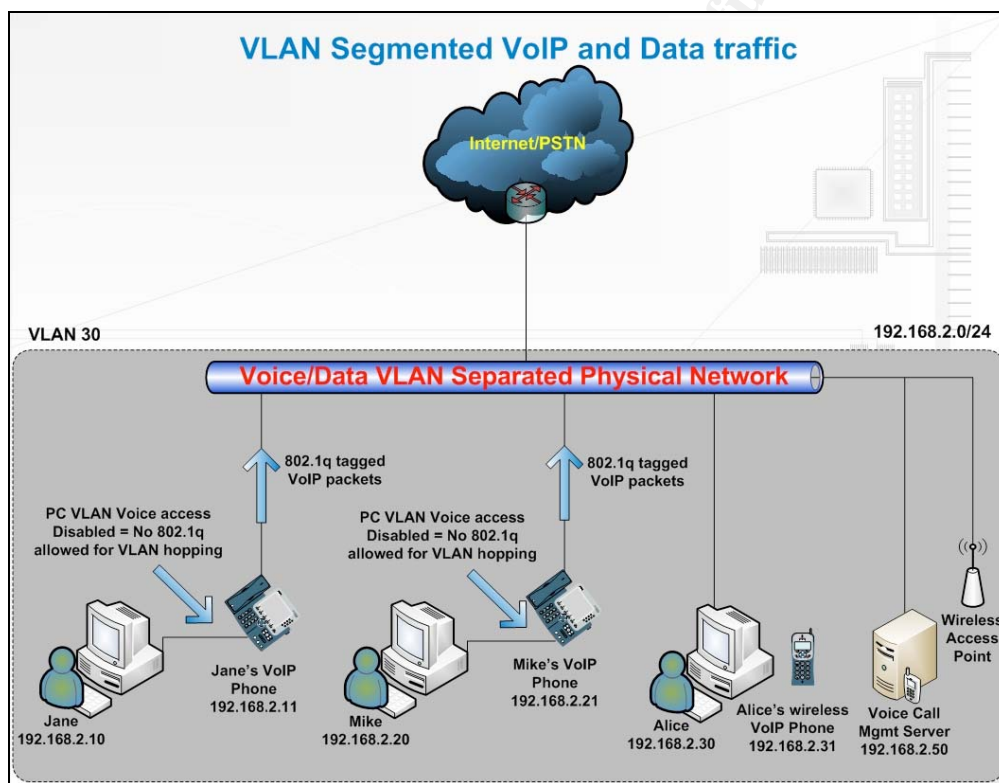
VLAN Segmented VoIP and Data traffic

Internet/PSTN

VLAN 30

192.168.2.0/24

Voice/Data VLAN Separated Physical Network

802.1q tagged VoIP packets

802.1q tagged VoIP packets

PC VLAN Voice access Disabled = No 802.1q allowed for VLAN hopping

PC VLAN Voice access Disabled = No 802.1q allowed for VLAN hopping

Jane 192.168.2.10

Jane's VoIP Phone 192.168.2.11

Mike 192.168.2.20

Mike's VoIP Phone 192.168.2.21

Alice 192.168.2.30

Alice's wireless VoIP Phone 192.168.2.31

Voice Call Mgmt Server 192.168.2.50

Wireless Access Point